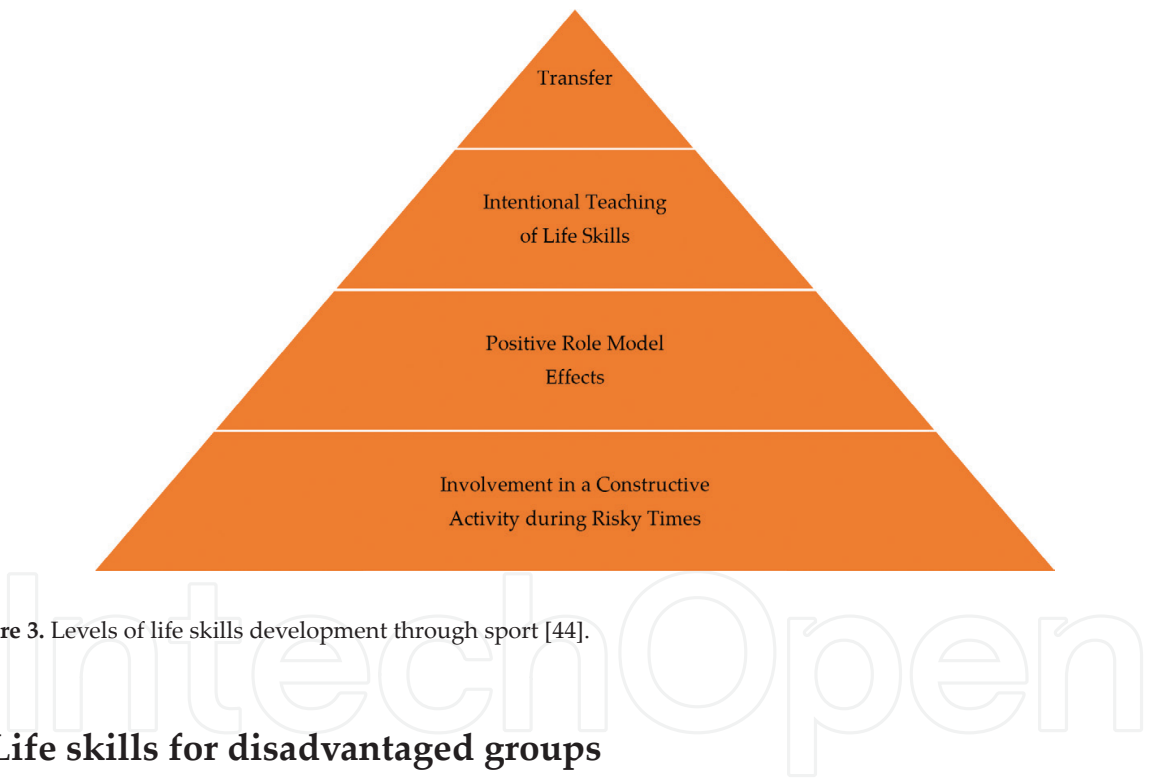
Transfer

Intentional Teaching of Life Skills

Positive Role Model Effects

Involvement in a Constructive Activity during Risky Times

re 3. Levels of life skills development through sport [44].

IntechOpen

Life skills for disadvantaged groups